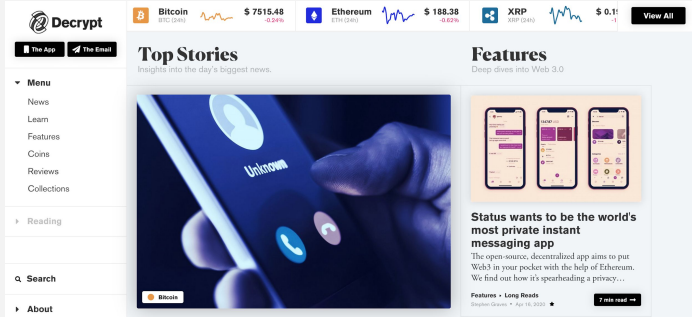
Decrypt

The App
The Email

Menu
News
Learn
Features
Coins
Reviews
Collections

Reading

Search

About

Bitcoin
BTC (24h)
$ 7515.48
-0.24%

Ethereum
ETH (24h)
$ 188.38
-0.62%

XRP
XRP (24h)
$ 0.1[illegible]

View All

Top Stories
Insights into the day's biggest news.

Unknown

Bitcoin

Features
Deep dives into Web 3.0

Status wants to be the world's most private instant messaging app

The open-source, decentralized app aims to put Web3 in your pocket with the help of Ethereum. We find out how it's spearheading a privacy…

Features • Long Reads
Stephen Graves • Apr 16, 2020

7 min read